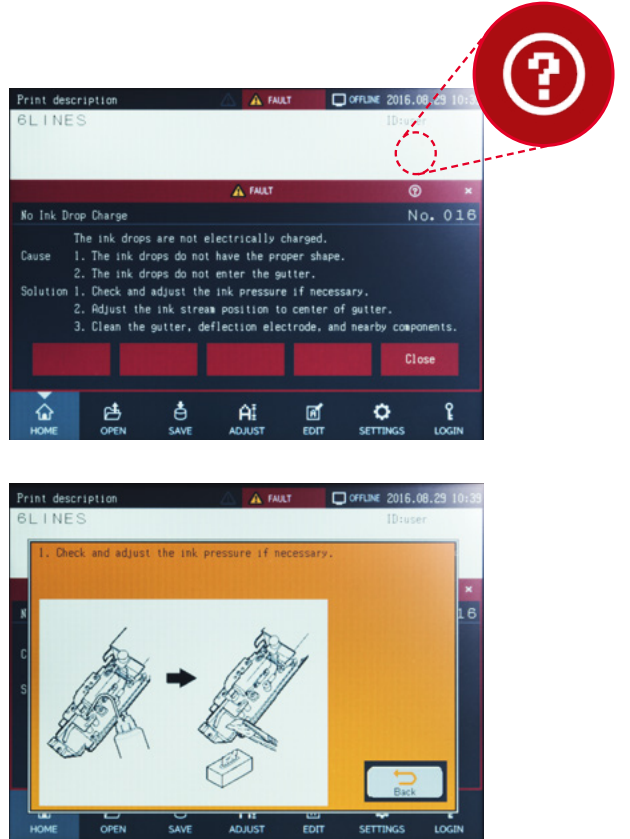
?

Print description FAULT OFFLINE 2016.08.29 10:3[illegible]
6LINES ID:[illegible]

FAULT ? ×
No Ink Drop Charge No. 016
The ink drops are not electrically charged.
Cause 1. The ink drops do not have the proper shape.
2. The ink drops do not enter the gutter.
Solution 1. Check and adjust the ink pressure if necessary.
2. Adjust the ink stream position to center of gutter.
3. Clean the gutter, deflection electrode, and nearby components.

Close

HOME OPEN SAVE ADJUST EDIT SETTINGS LOGIN

Print description FAULT OFFLINE 2016.08.29 10:3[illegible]
6LINES ID:user

1. Check and adjust the ink pressure if necessary.

Back

HOME OPEN SAVE ADJUST EDIT SETTINGS LOGIN